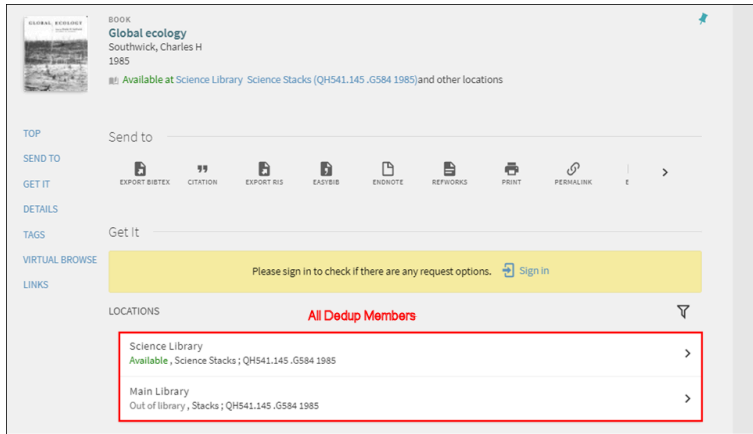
GLOBAL ECOLOGY

BOOK
Global ecology
Southwick, Charles H
1985
Available at Science Library Science Stacks (QH541.145 .G584 1985)and other locations

TOP
SEND TO
GET IT
DETAILS
TAGS
VIRTUAL BROWSE
LINKS

Send to

EXPORT BIBTEX CITATION EXPORT RIS EASYBIB ENDNOTE REFWORKS PRINT PERMALINK E

Get It

Please sign in to check if there are any request options. Sign in

LOCATIONS

All Dedup Members

Science Library
Available , Science Stacks ; QH541.145 .G584 1985

Main Library
Out of library , Stacks ; QH541.145 .G584 1985